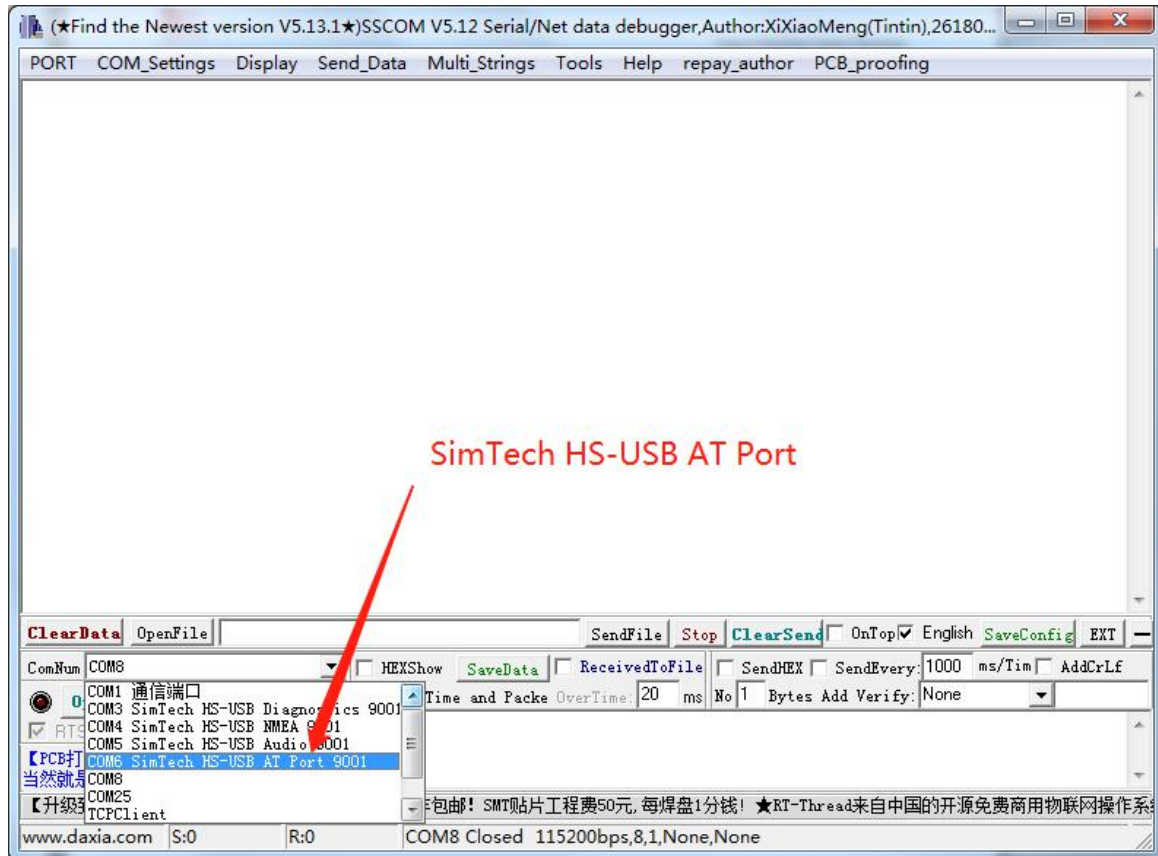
(★Find the Newest version V5.13.1★)SSCOM V5.12 Serial/Net data debugger,Author:XiXiaoMeng(Tintin),26180...

PORT COM_Settings Display Send_Data Multi_Strings Tools Help repay_author PCB_proofing

SimTech HS-USB AT Port

ClearData OpenFile SendFile Stop ClearSend OnTop English SaveConfig EXT

ComNum COM8 HEXShow SaveData ReceivedToFile SendHEX SendEvery 1000 ms/Tim AddCrLf

COM1 通信端口
COM3 SimTech HS-USB Diagnostics 9001
COM4 SimTech HS-USB NMEA 9001
COM5 SimTech HS-USB Audio 9001
COM6 SimTech HS-USB AT Port 9001
COM8
COM25
TCPClient

Time and Packe OverTime 20 ms No 1 Bytes Add Verify: None

RTS
【PCB打
当然就是
【升级到
包邮! SMT贴片工程费50元,每焊盘1分钱! ★RT-Thread来自中国的开源免费商用物联网操作系

www.daxia.com S:0 R:0 COM8 Closed 115200bps,8,1,None,None